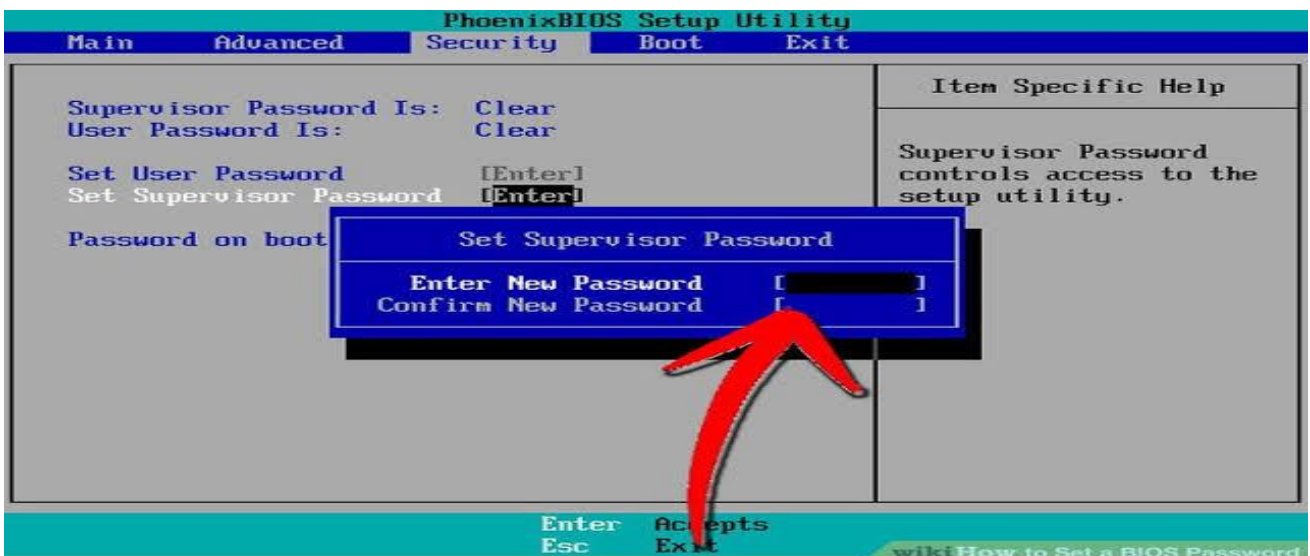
PhoenixBIOS Setup Utility

Main Advanced Security Boot Exit

Supervisor Password Is: Clear
User Password Is: Clear

Set User Password [Enter]
Set Supervisor Password [Enter]

Password on boot

Item Specific Help

Supervisor Password controls access to the setup utility.

Set Supervisor Password

Enter New Password [ ]
Confirm New Password [ ]

Enter Accepts
Esc Exit

wikiHow to Set a BIOS Password